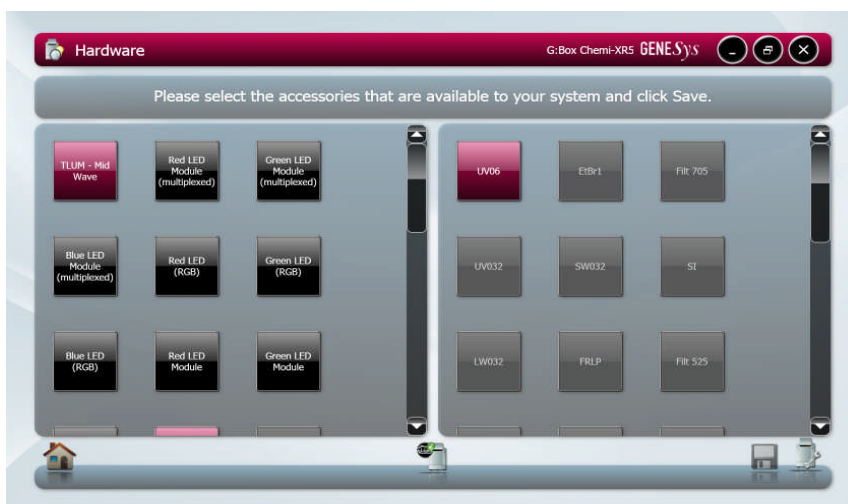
Hardware

G:Box Chemi-XR5 GENESys

Please select the accessories that are available to your system and click Save.

TLUM - Mid Wave

Red LED Module (multiplexed)

Green LED Module (multiplexed)

Blue LED Module (multiplexed)

Red LED (RGB)

Green LED (RGB)

Blue LED (RGB)

Red LED Module

Green LED Module

UV06

EtBr1

Filt 705

UV032

SW032

SI

LW032

FRLP

Filt 525